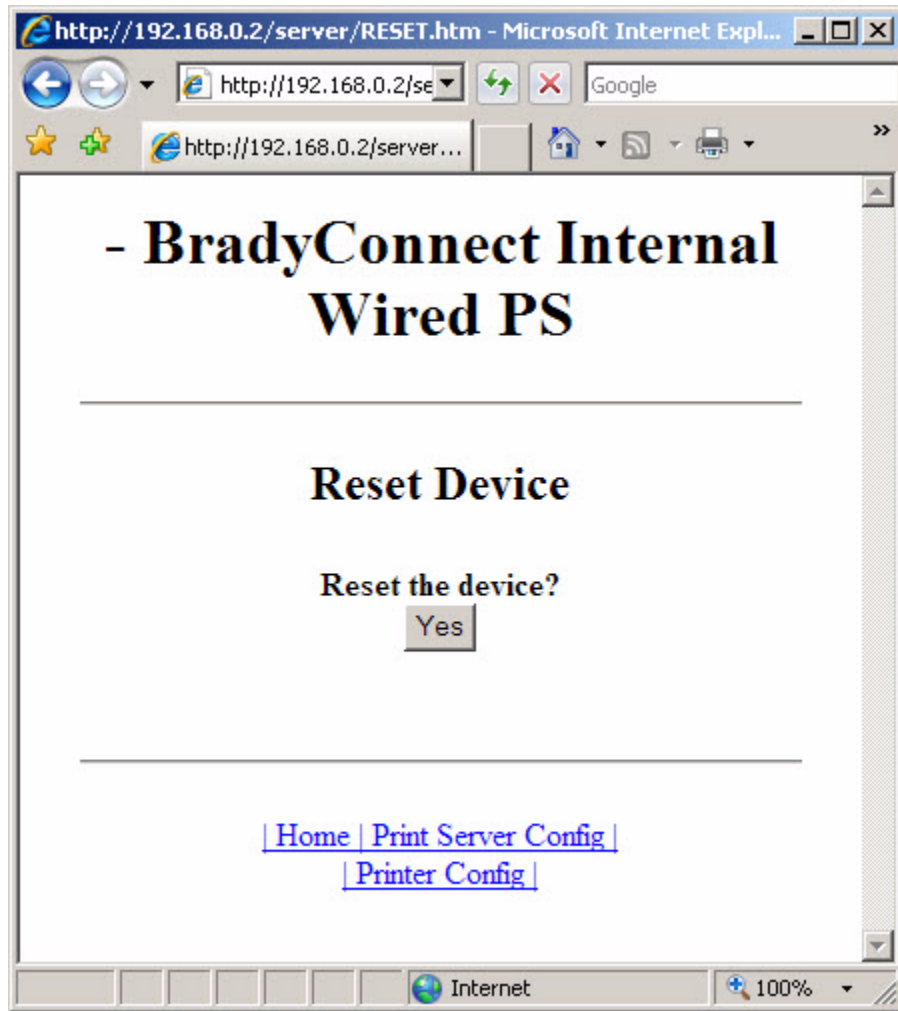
http://192.168.0.2/server/RESET.htm - Microsoft Internet Expl...

http://192.168.0.2/se

Google

http://192.168.0.2/server...

- BradyConnect Internal Wired PS

Reset Device

Reset the device?

Yes

| Home | Print Server Config |
| Printer Config |

Internet

100%